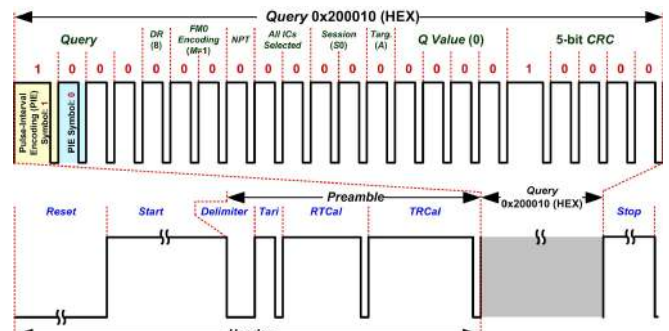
Query 0x200010 (HEX)

Query

DR (8)

FM0 Encoding (M=1)

NPT

All ICs Selected

Session (S0)

Targ. (A)

Q Value (0)

5-bit CRC

1 0 0 0 0 0 0 0 0 0 0 0 0 0 0 0 0 1 0 0 0 0

Pulse-Interval Encoding (PIE) Symbol: 1

PIE Symbol: 0

Preamble

Query 0x200010 (HEX)

Reset

Start

Delimiter

Tari

RTCal

TRCal

Stop